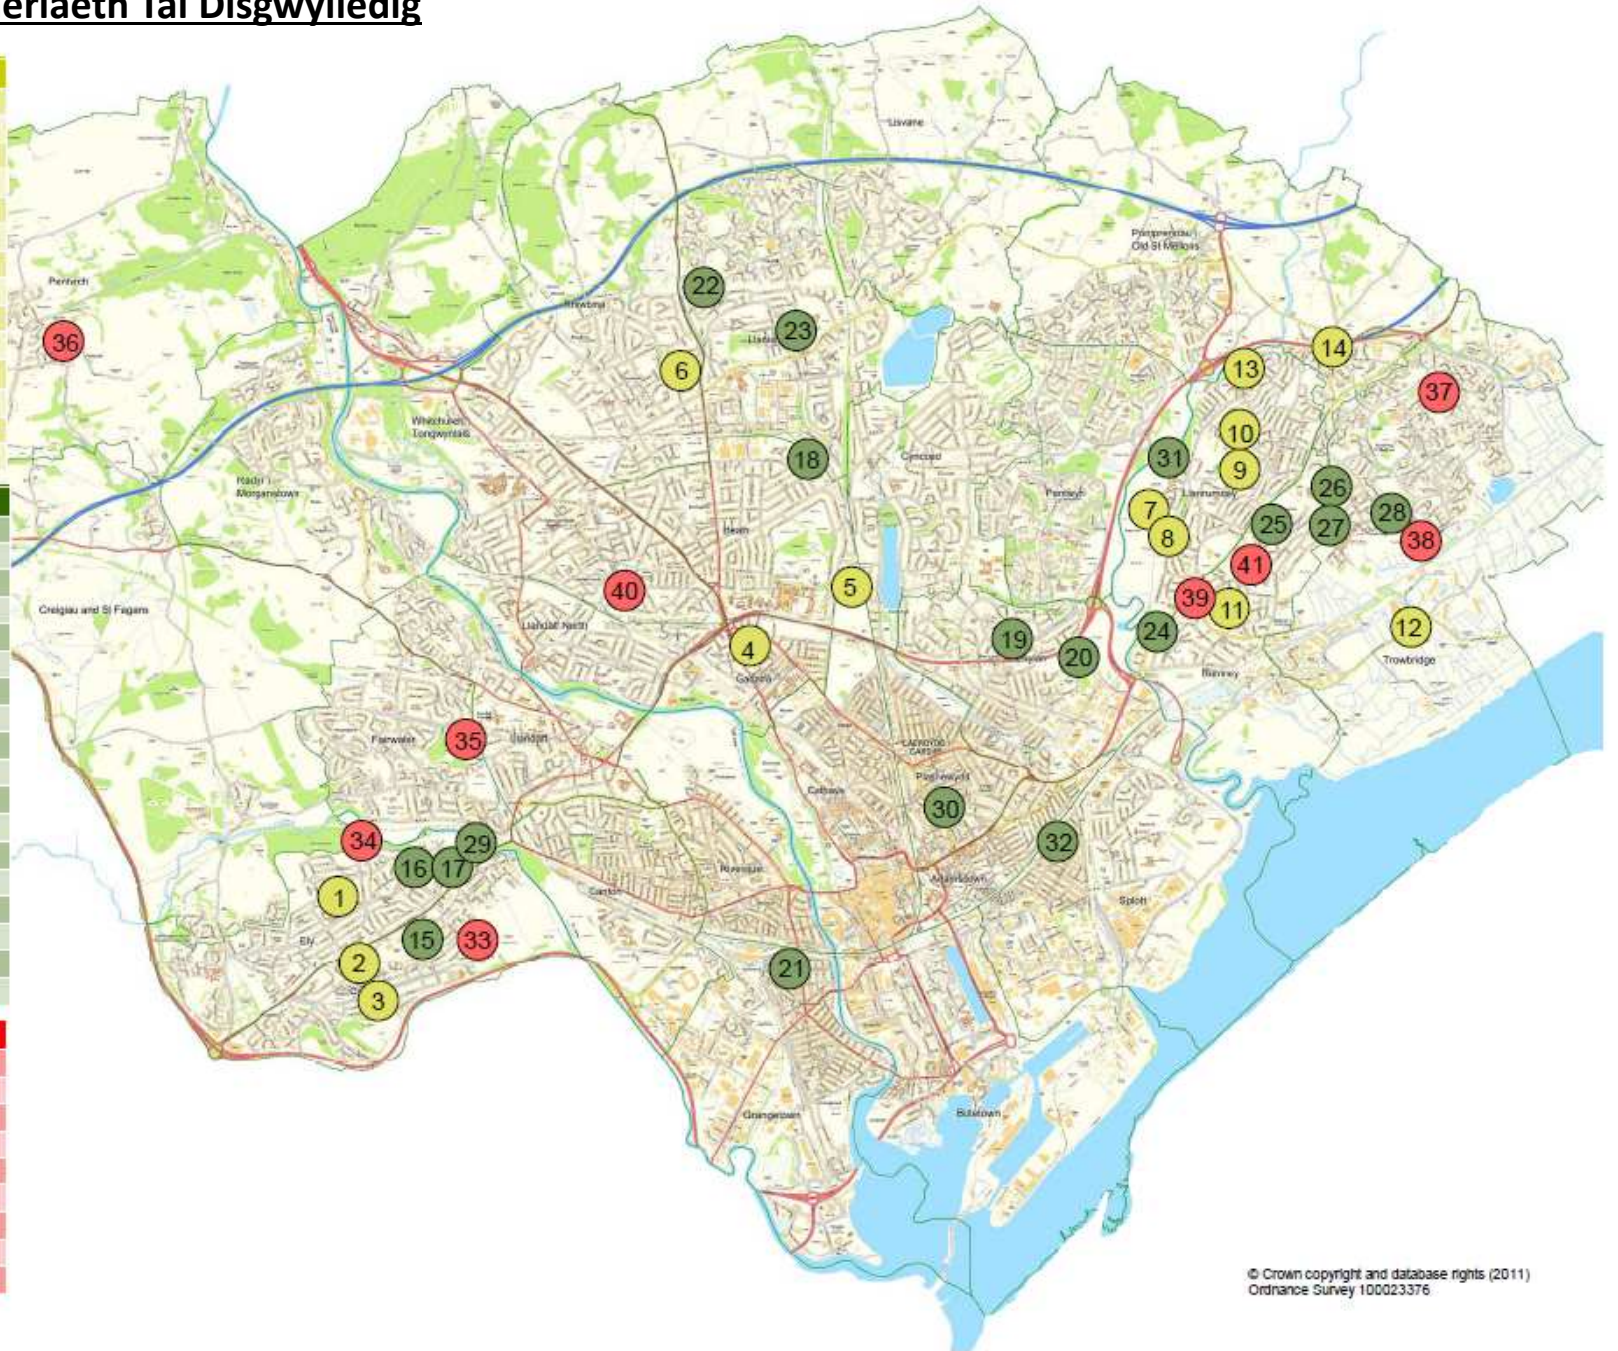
erlaeth Tâl Disgwyliedig

Lisvane
Pontprennau Old St Mellons
Pentyrch
36
Rhiwbina
22
23
Llanishen
6
13
14
37
Whitchurch Tongwynlais
18
Cyncoed
31
10
9
Radyr Morganstown
Pentwyn
Llanrumney
26
7
25
27
28
8
38
Heath
41
Creigiau and St Fagans
40
5
39
11
12
Llandaff North
4
19
20
24
Trowbridge
Gabalfa
Rumney
Fairwater
35
Llandaff
Cathays
Plasnewydd
30
34
29
32
16
17
Riverside
Adamsdown
1
Canton
Splott
Ely
15
33
2
21
3
Grangetown
Butetown
© Crown copyright and database rights (2011) Ordnance Survey 100023376